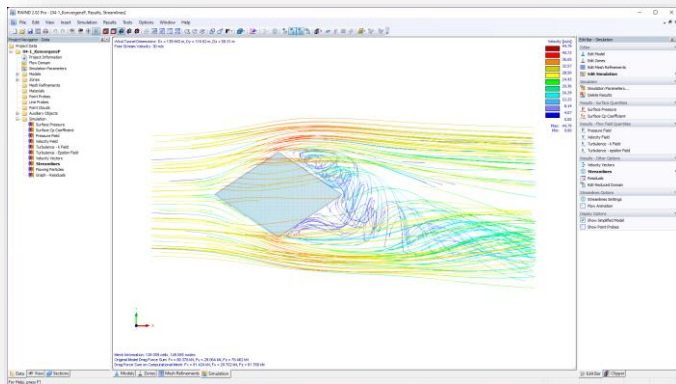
RWIND 2.02 Pro - 04-1_Konvergenz, Results, Streamlines

File Edit View Insert Simulation Results Tools Options Window Help

Project Navigator - Data

Project Data
04-1_Konvergenz
Project Information
Flow Domain
Simulation Parameters
Models
Zones
Mesh Refinements
Materials
Point Probes
Line Probes
Point Clouds
Auxiliary Objects
Simulation
Surface Pressure
Surface Cp Coefficient
Pressure Field
Velocity Field
Turbulence - k Field
Turbulence - Epsilon Field
Velocity Vectors
Streamlines
Moving Particles
Graph - Residuals

Wind Tunnel Dimension: Dx = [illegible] m, Dy = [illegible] m, Dz = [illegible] m
Free Stream Velocity: 30 m/s

Velocity [m/s]
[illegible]

Max: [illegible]
Min: 0.00

Mesh Information: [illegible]
Original Model Drag Force Sum: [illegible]
Drag Force Sum on Computational Model: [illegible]

Models | Zones | Mesh Refinements | Simulation

Data | View | Sections

Edit Bar - Simulation
Data
Edit Model
Edit Zones
Edit Mesh Refinements
Edit Simulation
Simulation
Simulation Parameters...
Delete Results
Results - Surface Quantities
Surface Pressure
Surface Cp Coefficient
Results - Flow Field Quantities
Pressure Field
Velocity Field
Turbulence - k Field
Turbulence - Epsilon Field
Results - Other Options
Velocity Vectors
Streamlines
Residuals
Edit Reduced Domain
Animation Options
Streamlines Settings
Flow Animation
Display Options
Show Simplified Model
Show Point Probes

Edit Bar | Clipper

For Help, press F1